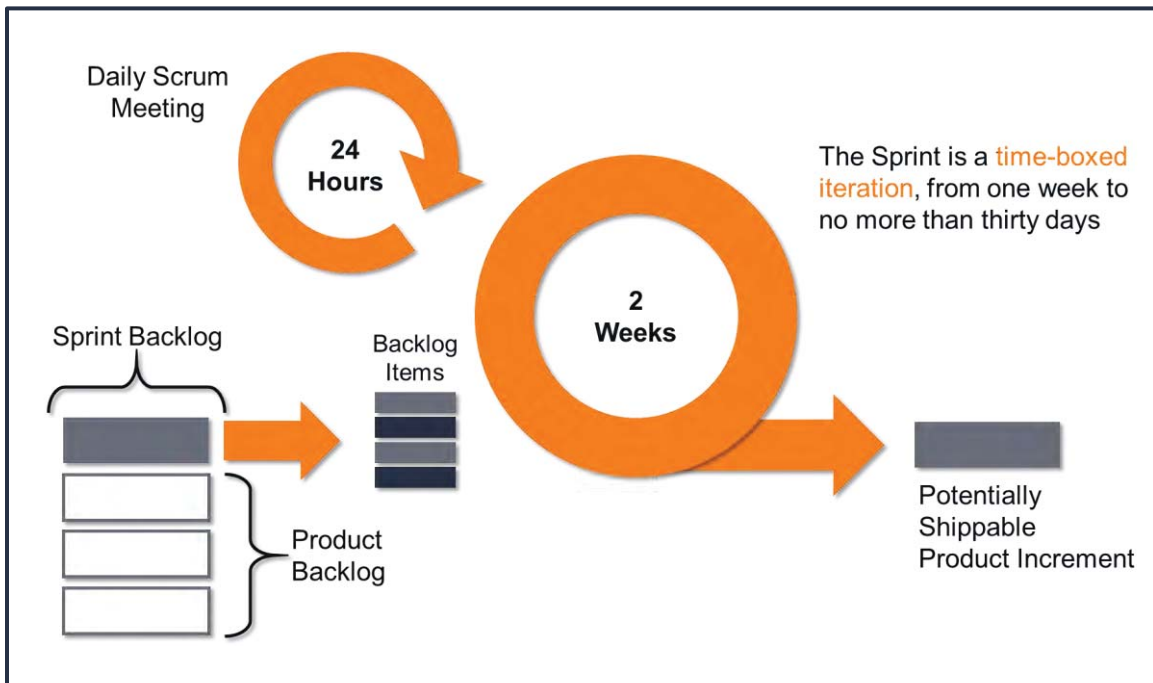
Daily Scrum Meeting

24 Hours

The Sprint is a time-boxed iteration, from one week to no more than thirty days

2 Weeks

Sprint Backlog

Backlog Items

Product Backlog

Potentially Shippable Product Increment